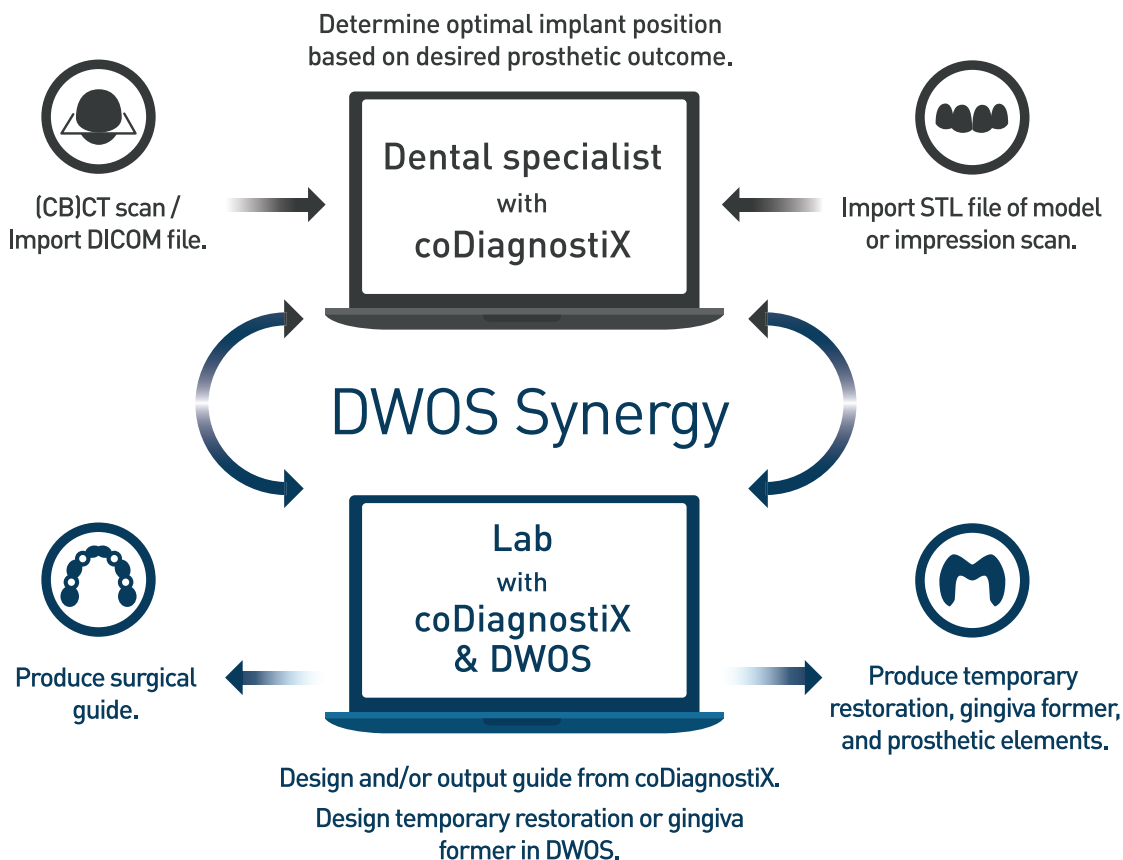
Determine optimal implant position based on desired prosthetic outcome.

(CB)CT scan / Import DICOM file.

Dental specialist
with
coDiagnostiX

Import STL file of model or impression scan.

DWOS Synergy

Lab
with
coDiagnostiX
& DWOS

Produce surgical guide.

Produce temporary restoration, gingiva former, and prosthetic elements.

Design and/or output guide from coDiagnostiX.

Design temporary restoration or gingiva former in DWOS.